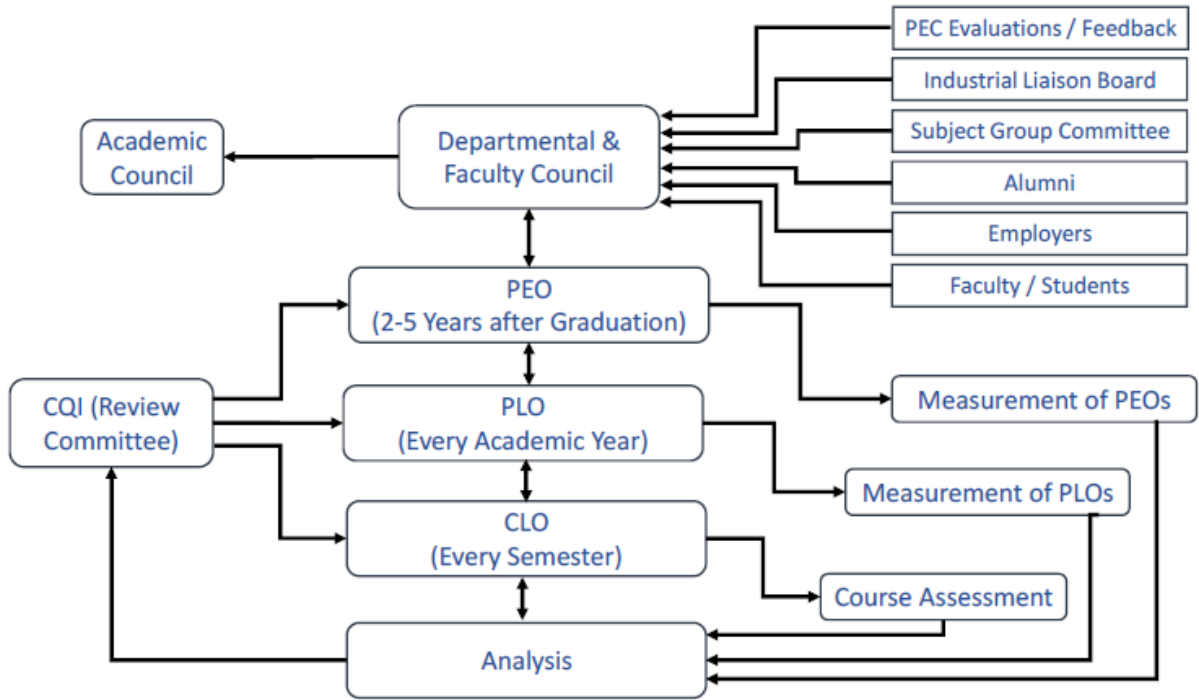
PEC Evaluations / Feedback

Industrial Liaison Board

Subject Group Committee

Alumni

Employers

Faculty / Students

Academic Council

Departmental & Faculty Council

PEO (2-5 Years after Graduation)

Measurement of PEOs

CQI (Review Committee)

PLO (Every Academic Year)

Measurement of PLOs

CLO (Every Semester)

Course Assessment

Analysis